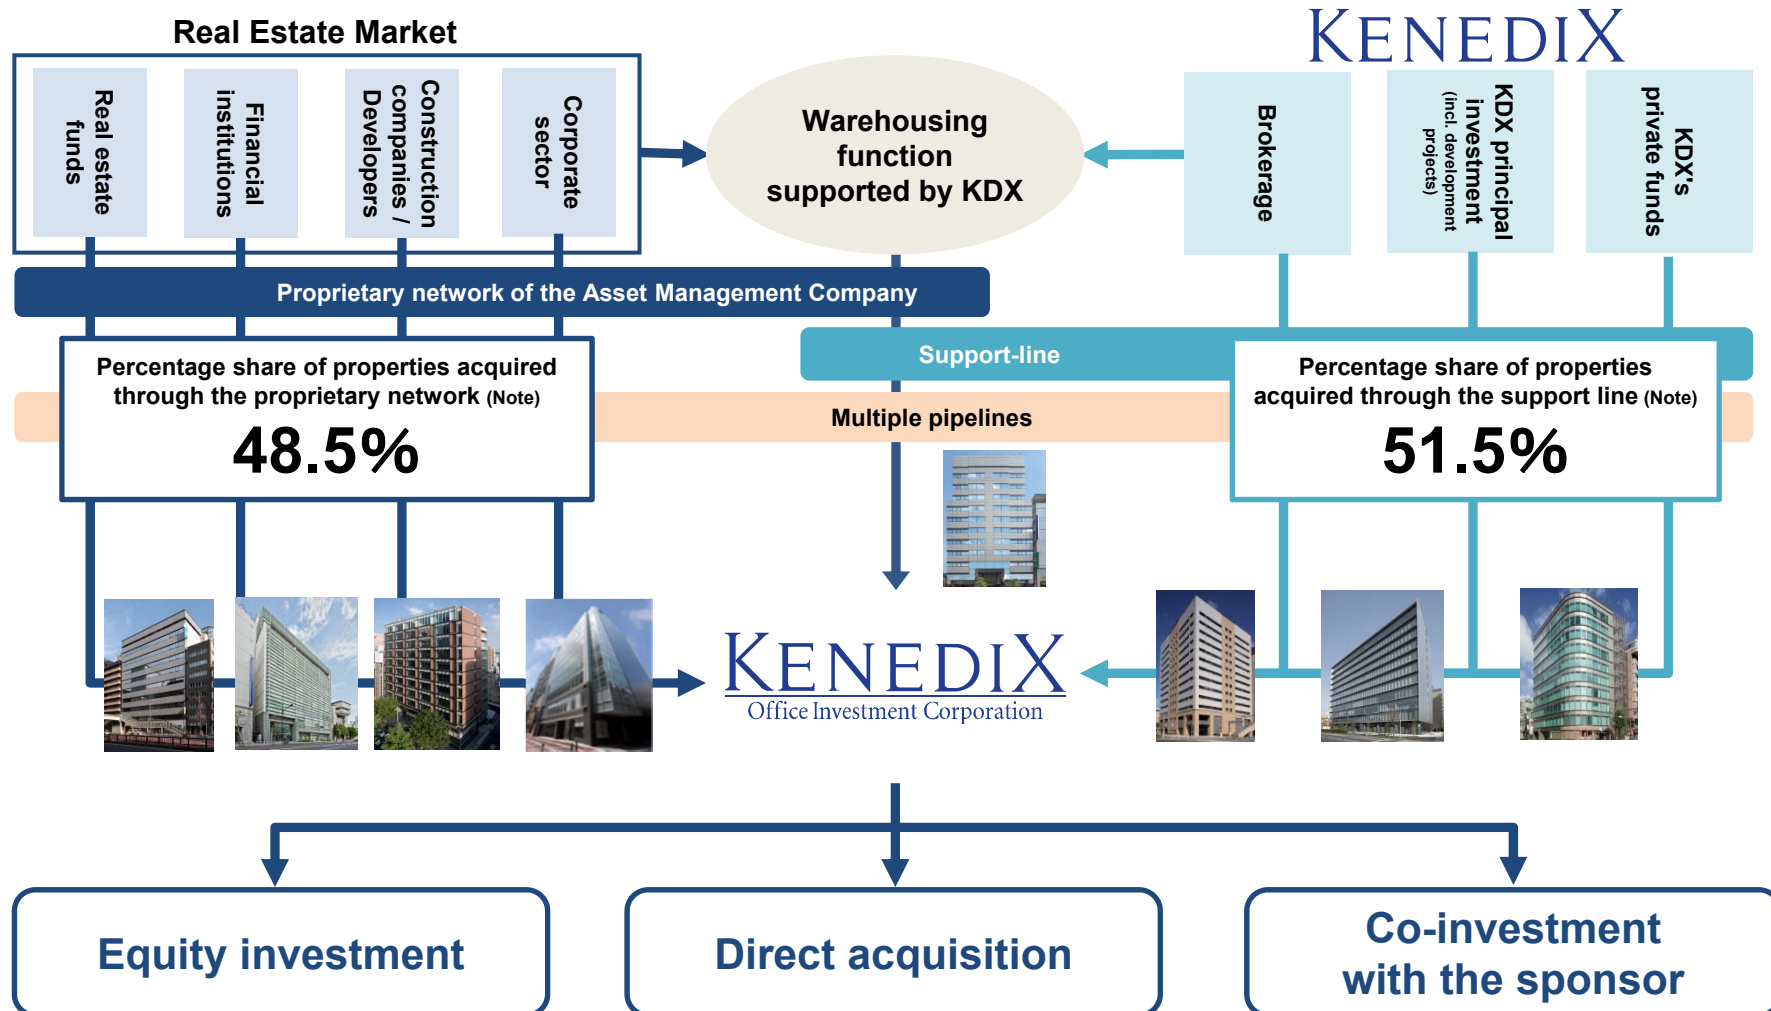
Real Estate Market

Real estate funds

Financial institutions

Construction companies / Developers

Corporate sector

Warehousing function supported by KDX

KENEDIX

Brokerage

KDX principal investment (incl. development projects)

KDX's private funds

Proprietary network of the Asset Management Company

Support-line

Percentage share of properties acquired through the proprietary network (Note)

48.5%

Multiple pipelines

Percentage share of properties acquired through the support line (Note)

51.5%

KENEDIX
Office Investment Corporation

Equity investment

Direct acquisition

Co-investment with the sponsor